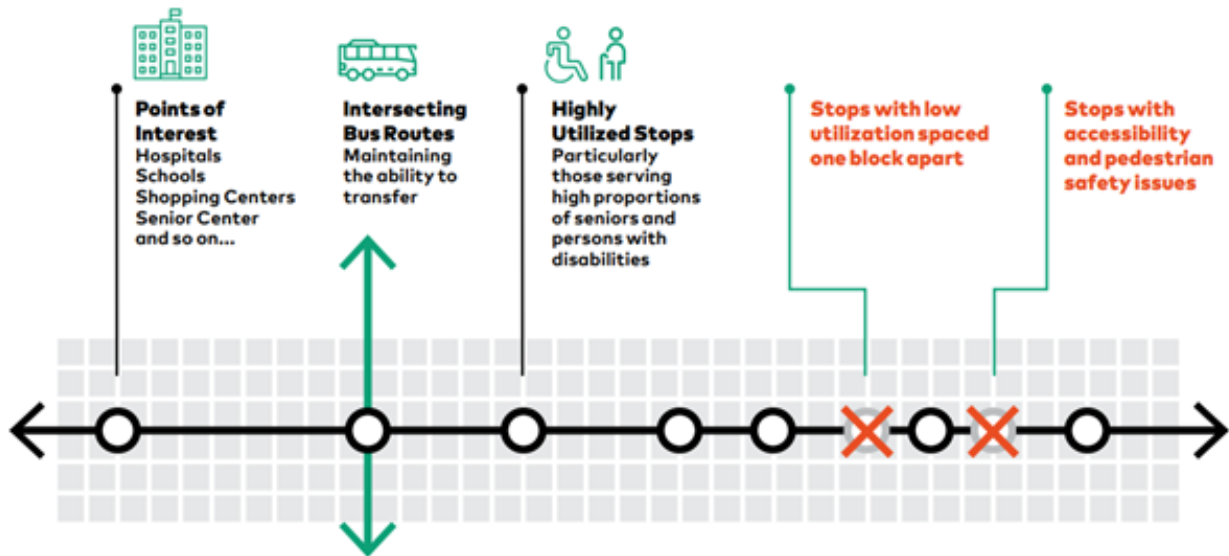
Points of Interest
Hospitals
Schools
Shopping Centers
Senior Center
and so on...

Intersecting Bus Routes
Maintaining the ability to transfer

Highly Utilized Stops
Particularly those serving high proportions of seniors and persons with disabilities

Stops with low utilization spaced one block apart

Stops with accessibility and pedestrian safety issues